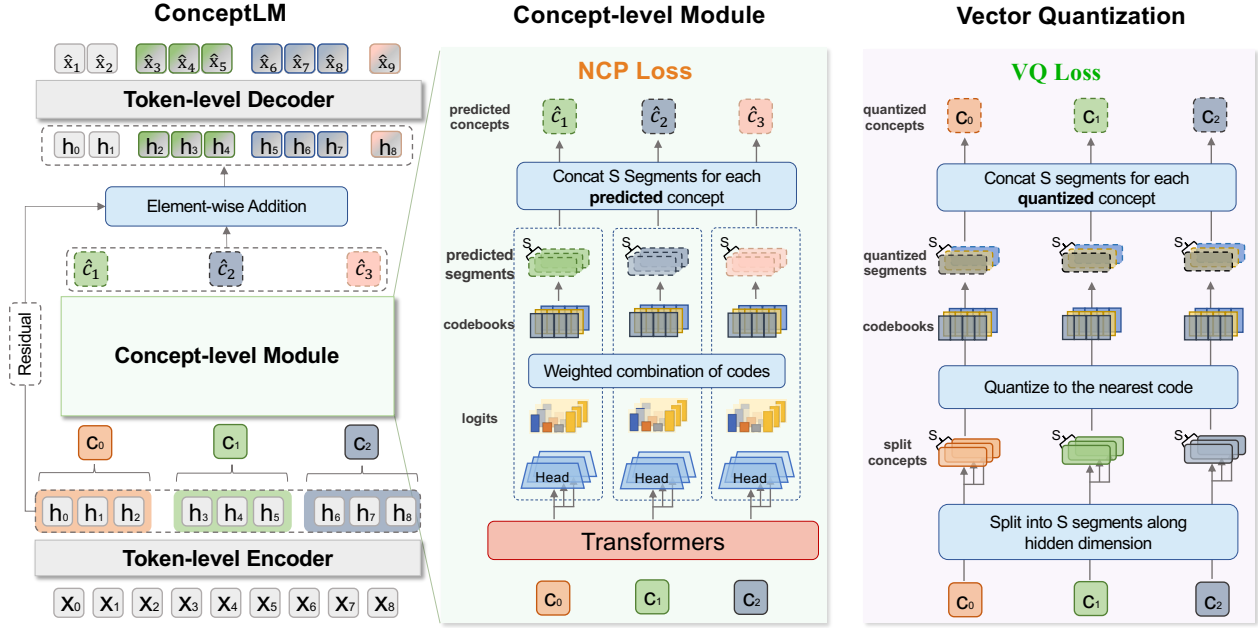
ConceptLM

$\hat{x}_1$ $\hat{x}_2$ $\hat{x}_3$ $\hat{x}_4$ $\hat{x}_5$ $\hat{x}_6$ $\hat{x}_7$ $\hat{x}_8$ $\hat{x}_9$

Token-level Decoder

$h_0$ $h_1$ $h_2$ $h_3$ $h_4$ $h_5$ $h_6$ $h_7$ $h_8$

Element-wise Addition

$\hat{c}_1$ $\hat{c}_2$ $\hat{c}_3$

Residual

Concept-level Module

$c_0$ $c_1$ $c_2$

$h_0$ $h_1$ $h_2$ $h_3$ $h_4$ $h_5$ $h_6$ $h_7$ $h_8$

Token-level Encoder

$x_0$ $x_1$ $x_2$ $x_3$ $x_4$ $x_5$ $x_6$ $x_7$ $x_8$

Concept-level Module

NCP Loss

predicted concepts

$\hat{c}_1$ $\hat{c}_2$ $\hat{c}_3$

Concat S Segments for each predicted concept

predicted segments

S S S

codebooks

Weighted combination of codes

logits

Head Head Head

Transformers

$c_0$ $c_1$ $c_2$

Vector Quantization

VQ Loss

quantized concepts

$c_0$ $c_1$ $c_2$

Concat S segments for each quantized concept

quantized segments

S S S

codebooks

Quantize to the nearest code

split concepts

S S S

Split into S segments along hidden dimension

$c_0$ $c_1$ $c_2$